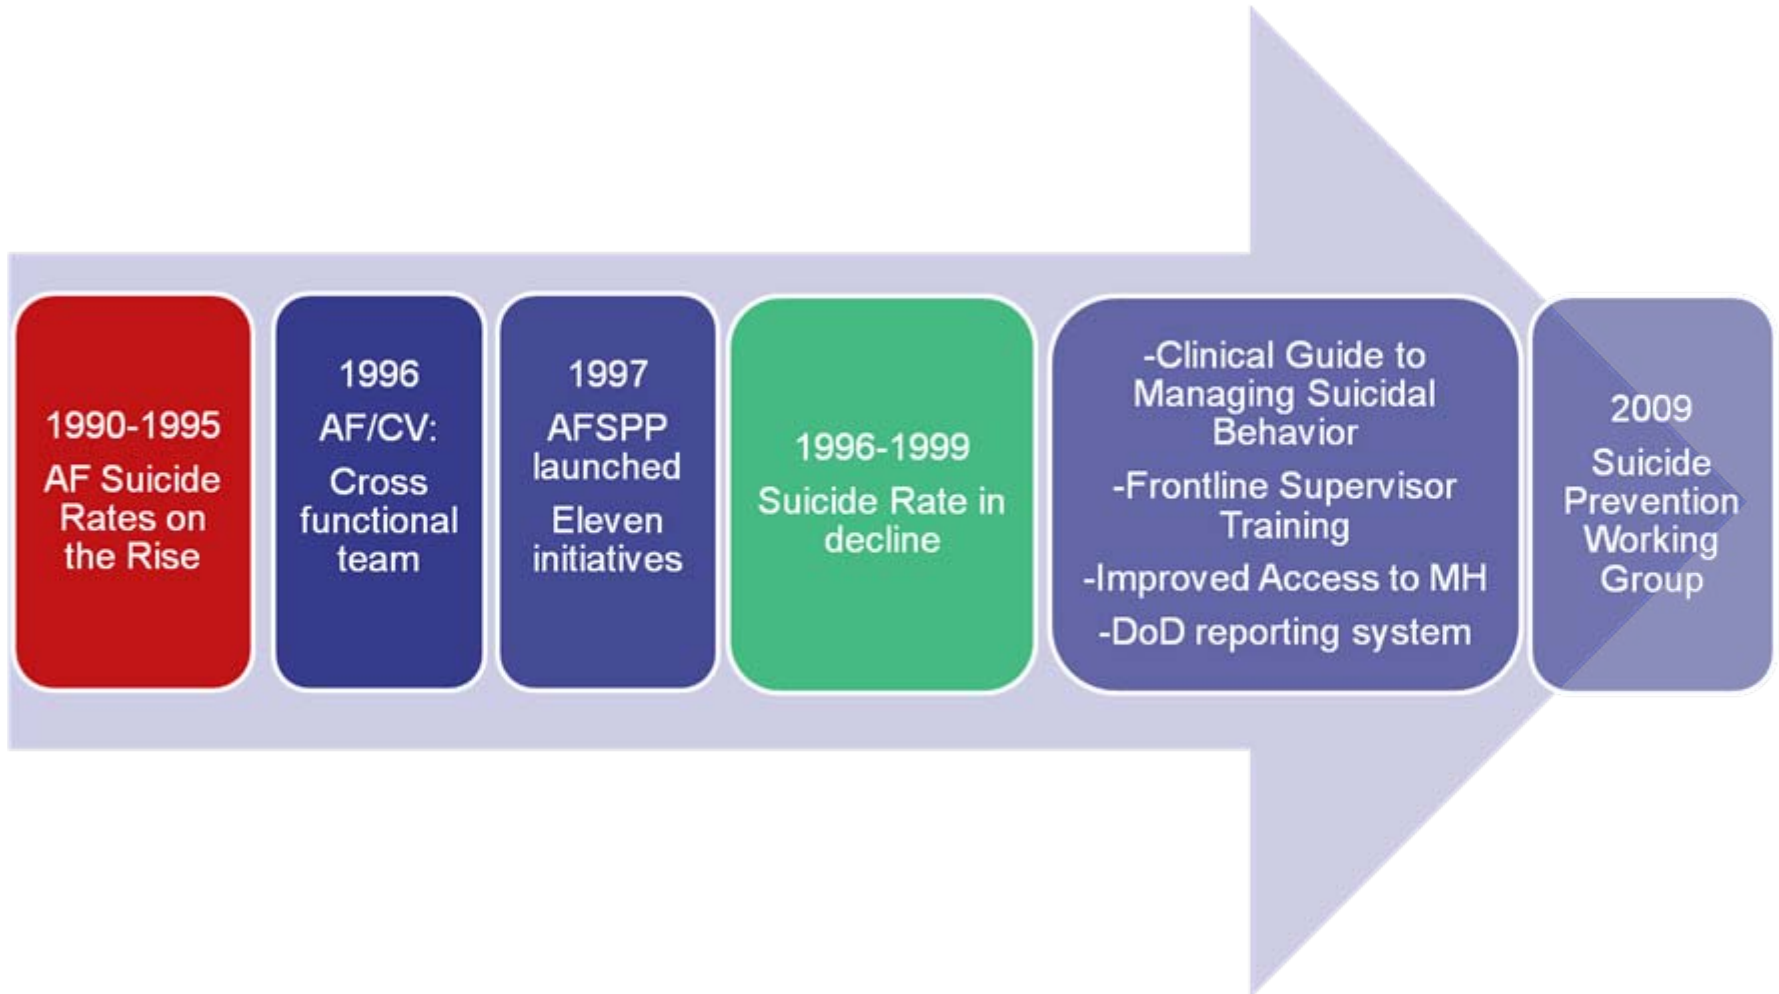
1990-1995
AF Suicide Rates on the Rise

1996
AF/CV:
Cross functional team

1997
AFSPP launched
Eleven initiatives

1996-1999
Suicide Rate in decline

-Clinical Guide to Managing Suicidal Behavior
-Frontline Supervisor Training
-Improved Access to MH
-DoD reporting system

2009
Suicide Prevention Working Group